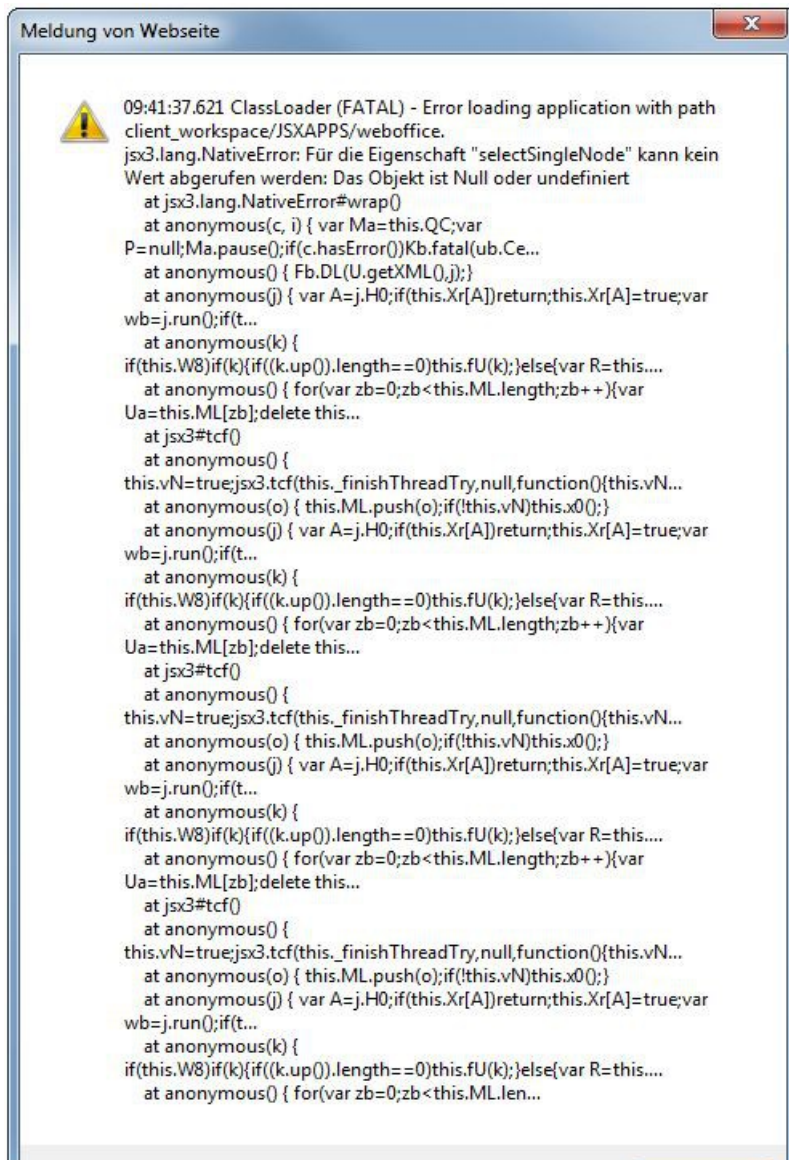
Meldung von Webseite

09:41:37.621 ClassLoader (FATAL) - Error loading application with path client_workspace/JSXAPPS/weboffice.
jsx3.lang.NativeError: Für die Eigenschaft "selectSingleNode" kann kein Wert abgerufen werden: Das Objekt ist Null oder undefiniert
at jsx3.lang.NativeError#wrap()
at anonymous(c, i) { var Ma=this.QC;var P=null;Ma.pause();if(c.hasError())Kb.fatal(ub.Ce...
at anonymous() { Fb.DL(U.getXML(),j);}
at anonymous(j) { var A=j.H0;if(this.Xr[A])return;this.Xr[A]=true;var wb=j.run();if(t...
at anonymous(k) { if(this.W8)if(k){if((k.up()).length==0)this.fU(k);}else{var R=this....
at anonymous() { for(var zb=0;zb<this.ML.length;zb++){var Ua=this.ML[zb];delete this...
at jsx3#tcf()
at anonymous() { this.vN=true;jsx3.tcf(this._finishThreadTry,null,function(){this.vN...
at anonymous(o) { this.ML.push(o);if(!this.vN)this.x0();}
at anonymous(j) { var A=j.H0;if(this.Xr[A])return;this.Xr[A]=true;var wb=j.run();if(t...
at anonymous(k) { if(this.W8)if(k){if((k.up()).length==0)this.fU(k);}else{var R=this....
at anonymous() { for(var zb=0;zb<this.ML.length;zb++){var Ua=this.ML[zb];delete this...
at jsx3#tcf()
at anonymous() { this.vN=true;jsx3.tcf(this._finishThreadTry,null,function(){this.vN...
at anonymous(o) { this.ML.push(o);if(!this.vN)this.x0();}
at anonymous(j) { var A=j.H0;if(this.Xr[A])return;this.Xr[A]=true;var wb=j.run();if(t...
at anonymous(k) { if(this.W8)if(k){if((k.up()).length==0)this.fU(k);}else{var R=this....
at anonymous() { for(var zb=0;zb<this.ML.length;zb++){var Ua=this.ML[zb];delete this...
at jsx3#tcf()
at anonymous() { this.vN=true;jsx3.tcf(this._finishThreadTry,null,function(){this.vN...
at anonymous(o) { this.ML.push(o);if(!this.vN)this.x0();}
at anonymous(j) { var A=j.H0;if(this.Xr[A])return;this.Xr[A]=true;var wb=j.run();if(t...
at anonymous(k) { if(this.W8)if(k){if((k.up()).length==0)this.fU(k);}else{var R=this....
at anonymous() { for(var zb=0;zb<this.ML.len...